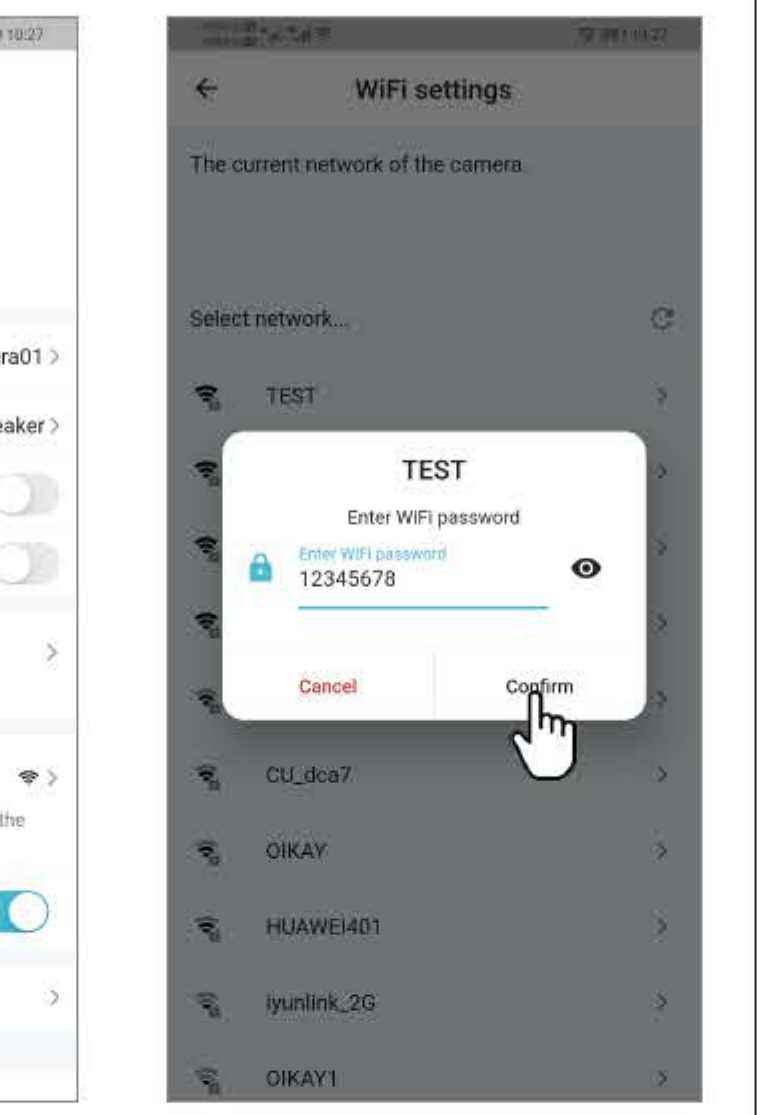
18:27

ra01 >

eaker >

>

>

the

>

18:27

←

WiFi settings

The current network of the camera.

Select network...

TEST >

TEST

Enter WiFi password

Enter WiFi password

12345678

Cancel

Confirm

CU_dca7 >

OIKAY >

HUAWEI401 >

iyunlink_2G >

OIKAY1 >